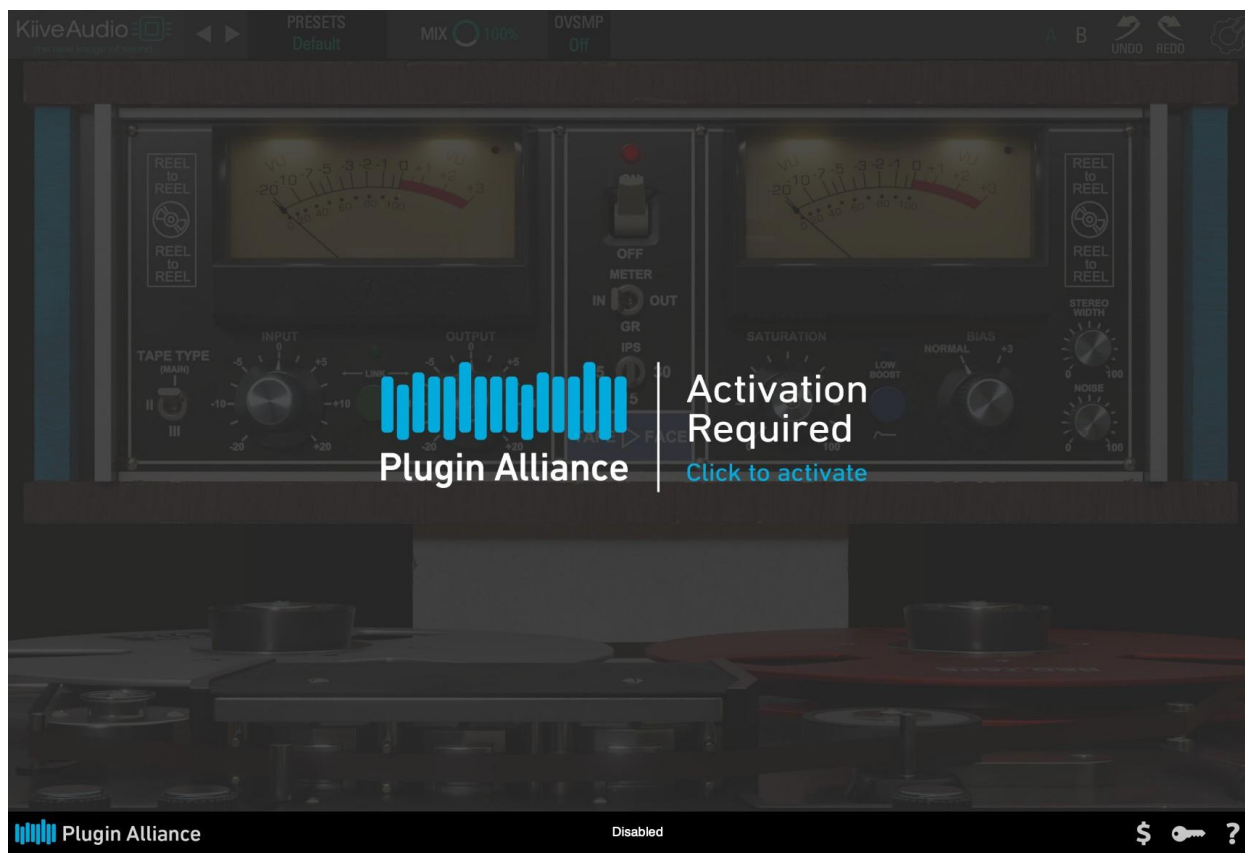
KiiveAudio
the new shape of sound

PRESETS
Default

MIX 100%

OVSMP
Off

A B

UNDO REDO

REEL to REEL
REEL to REEL

VU
-20 -10 -7 -5 -3 -2 -1 0 +1 +2 +3
0 20 40 60 80 100

OFF
METER
IN OUT
GR
IPS
15 30
7.5

VU
-20 -10 -7 -5 -3 -2 -1 0 +1 +2 +3
0 20 40 60 80 100

REEL to REEL
REEL to REEL

INPUT
-5 0 +5
-10 +10
-20 +20

OUTPUT
-5 0 +5
-20 +20

LINK

TAPE TYPE
(MAIN)
II
III

SATURATION
100

LOW BOOST

BIAS
NORMAL +3

STEREO WIDTH
0 100

NOISE
0 100

FACE

Plugin Alliance

Activation Required
Click to activate

Plugin Alliance

Disabled

$ ?